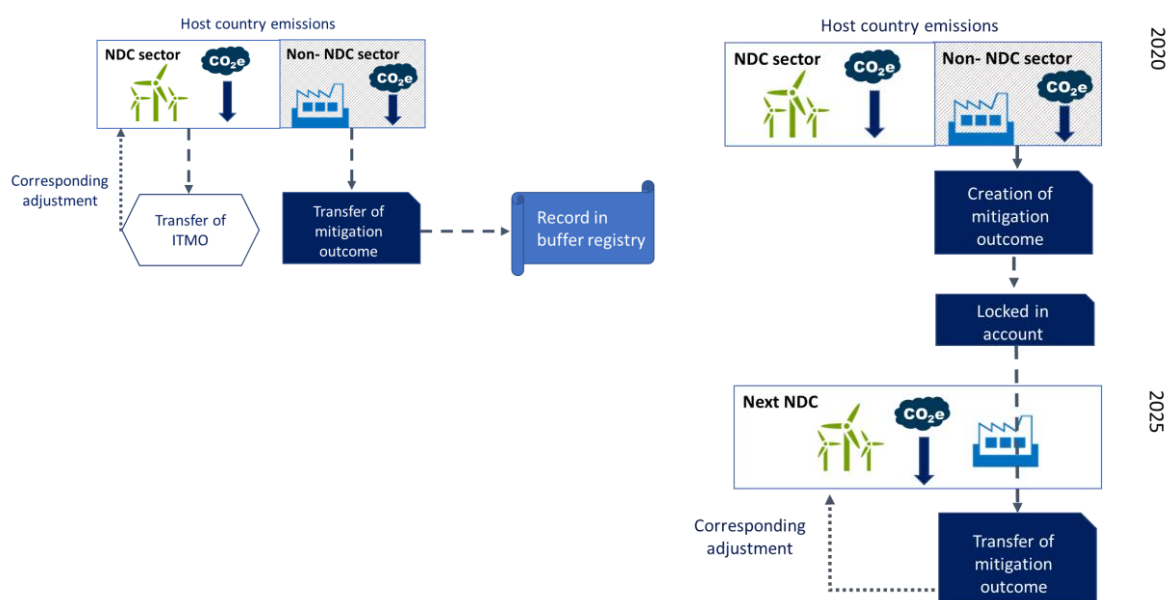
Host country emissions

NDC sector $CO_2e$

Non- NDC sector $CO_2e$

Corresponding adjustment

Transfer of ITMO

Transfer of mitigation outcome

Record in buffer registry

Host country emissions

2020

NDC sector $CO_2e$

Non- NDC sector $CO_2e$

Creation of mitigation outcome

Locked in account

Next NDC $CO_2e$

2025

Corresponding adjustment

Transfer of mitigation outcome